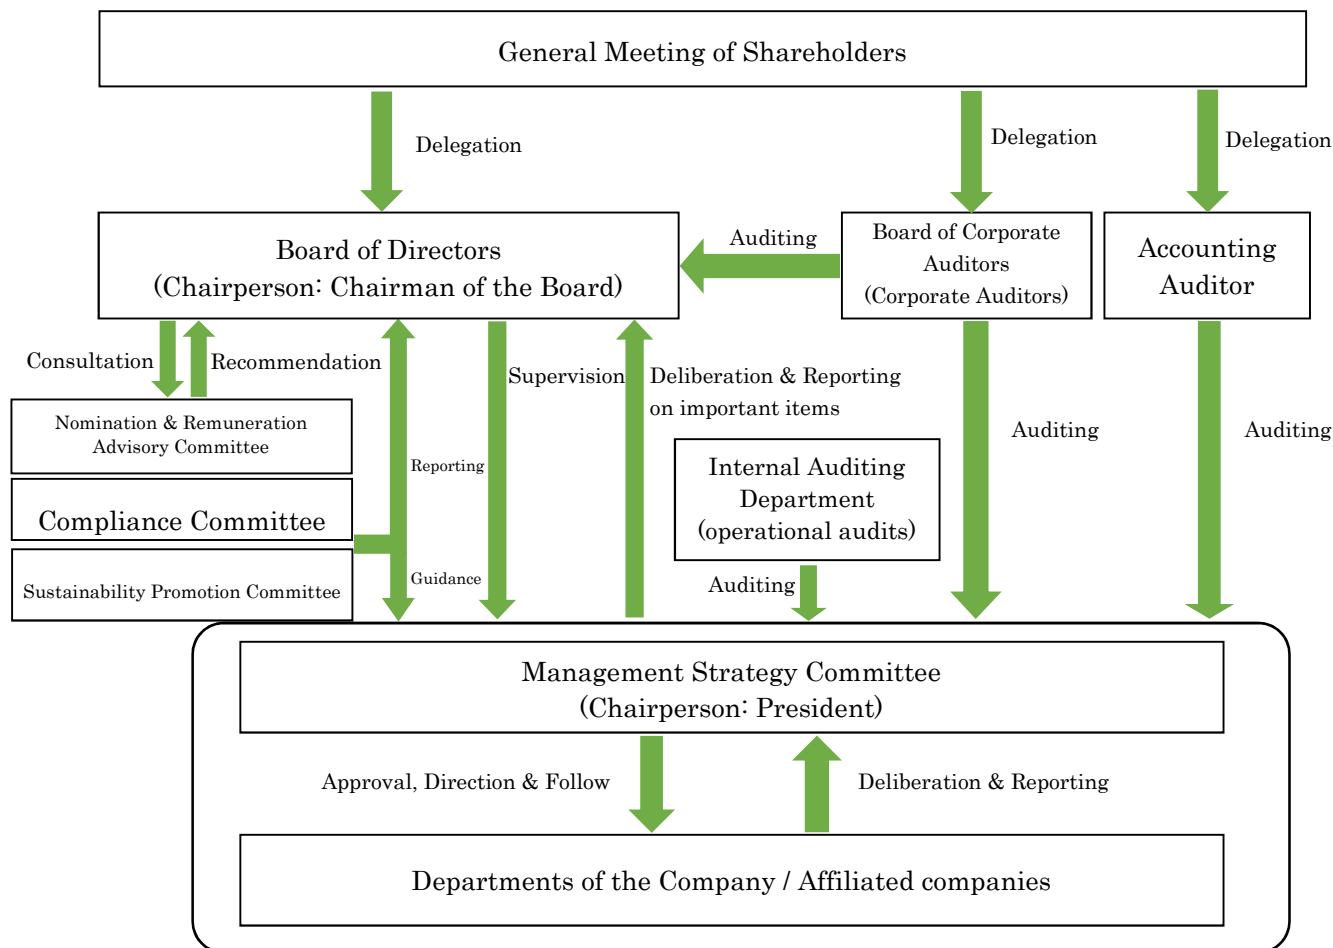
General Meeting of Shareholders

Delegation

Delegation

Delegation

Board of Directors
(Chairperson: Chairman of the Board)

Auditing

Board of Corporate Auditors
(Corporate Auditors)

Accounting Auditor

Consultation

Recommendation

Nomination & Remuneration Advisory Committee

Compliance Committee

Sustainability Promotion Committee

Reporting

Guidance

Supervision

Deliberation & Reporting on important items

Internal Auditing Department
(operational audits)

Auditing

Auditing

Auditing

Management Strategy Committee
(Chairperson: President)

Approval, Direction & Follow

Deliberation & Reporting

Departments of the Company / Affiliated companies